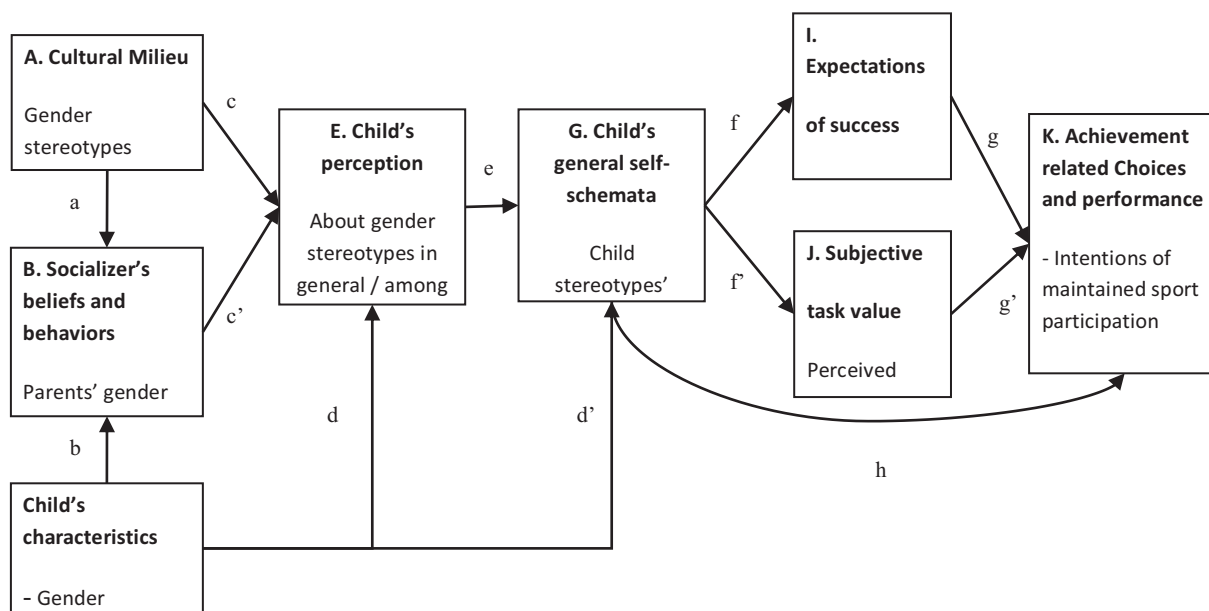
A. Cultural Milieu

Gender stereotypes

a

B. Socializer's beliefs and behaviors

Parents' gender

b

Child's characteristics

- Gender

c

c'

E. Child's perception

About gender stereotypes in general / among

d

e

G. Child's general self-schemata

Child stereotypes'

d'

f

f'

I. Expectations of success

J. Subjective task value

Perceived

g

g'

K. Achievement related Choices and performance

- Intentions of maintained sport participation

h